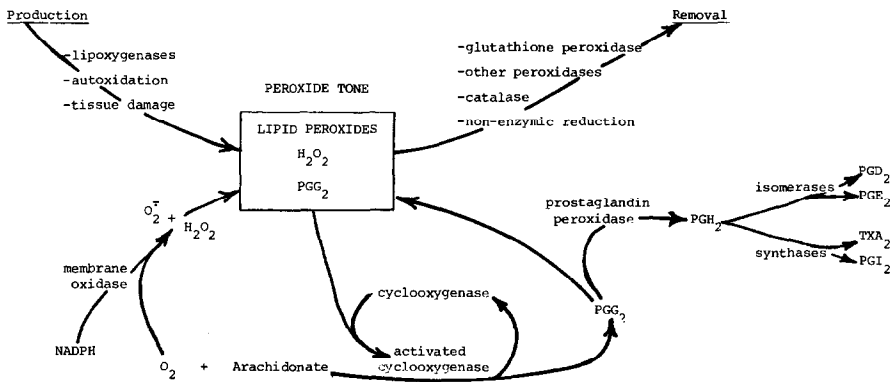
Production

-lipoxygenases
-autoxidation
-tissue damage

Removal

-glutathione peroxidase
-other peroxidases
-catalase
-non-enzymic reduction

PEROXIDE TONE

LIPID PEROXIDES
$H_2O_2$
$PGG_2$

$O_2^{\bar{}} + H_2O_2$

membrane oxidase

NADPH

$O_2$ + Arachidonate

cyclooxygenase

activated cyclooxygenase

$PGG_2$

prostaglandin peroxidase

$PGH_2$

isomerases

$PGD_2$
$PGE_2$

synthases

$TXA_2$
$PGI_2$